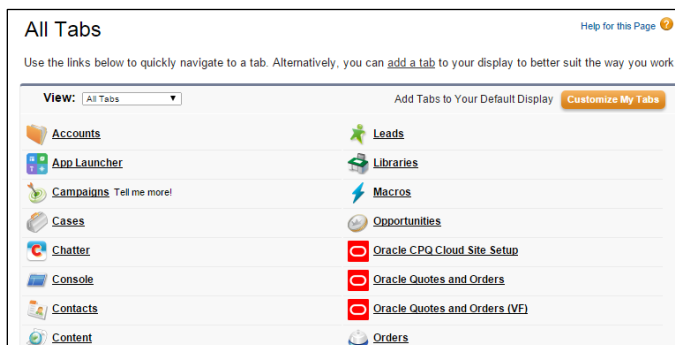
All Tabs

Help for this Page

Use the links below to quickly navigate to a tab. Alternatively, you can add a tab to your display to better suit the way you work

View: All Tabs

Add Tabs to Your Default Display

Customize My Tabs

Accounts
App Launcher
Campaigns Tell me more!
Cases
Chatter
Console
Contacts
Content

Leads
Libraries
Macros
Opportunities
Oracle CPQ Cloud Site Setup
Oracle Quotes and Orders
Oracle Quotes and Orders (VF)
Orders